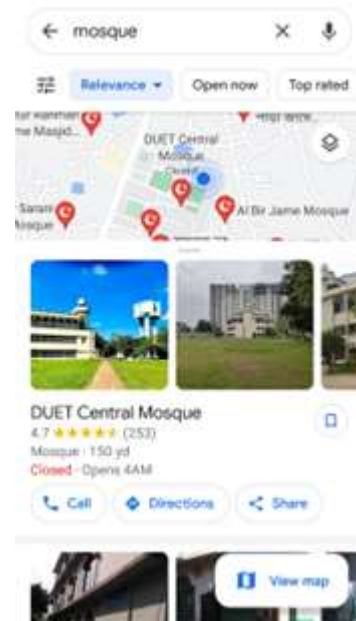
← mosque ✕

Relevance ▾ Open now Top rated

ur Rahman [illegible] Masjid

DUET Central Mosque

Saram Mosque

Al Bir Jame Mosque

DUET Central Mosque
4.7 ★★★★★ (253)
Mosque · 150 yd
Closed · Opens 4AM

Call Directions Share

View map